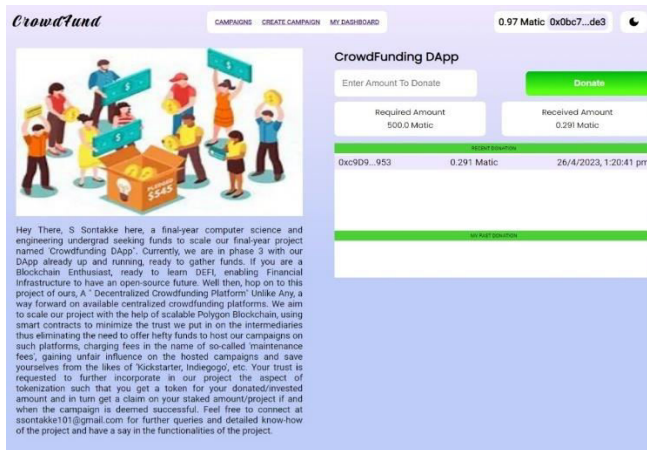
CrowdFund

CAMPAIGNS CREATE CAMPAIGN MY DASHBOARD

0.97 Matic 0x0bc7...de3

PLATFORM $$$

CrowdFunding DApp

Enter Amount To Donate

Donate

Required Amount
500.0 Matic

Received Amount
0.291 Matic

RECENT DONATION

0xc9D9...953 0.291 Matic 26/4/2023, 1:20:41 pm

MY PAST DONATION

Hey There, S Sontakke here, a final-year computer science and engineering undergrad seeking funds to scale our final-year project named 'Crowdfunding DApp'. Currently, we are in phase 3 with our DApp already up and running, ready to gather funds. If you are a Blockchain Enthusiast, ready to learn DEFI, enabling Financial Infrastructure to have an open-source future. Well then, hop on to this project of ours, A " Decentralized Crowdfunding Platform" Unlike Any, a way forward on available centralized crowdfunding platforms. We aim to scale our project with the help of scalable Polygon Blockchain, using smart contracts to minimize the trust we put in on the intermediaries thus eliminating the need to offer hefty funds to host our campaigns on such platforms, charging fees in the name of so-called 'maintenance fees', gaining unfair influence on the hosted campaigns and save yourselves from the likes of 'Kickstarter, Indiegogo', etc. Your trust is requested to further incorporate in our project the aspect of tokenization such that you get a token for your donated/invested amount and in turn get a claim on your staked amount/project if and when the campaign is deemed successful. Feel free to connect at ssontakke101@gmail.com for further queries and detailed know-how of the project and have a say in the functionalities of the project.